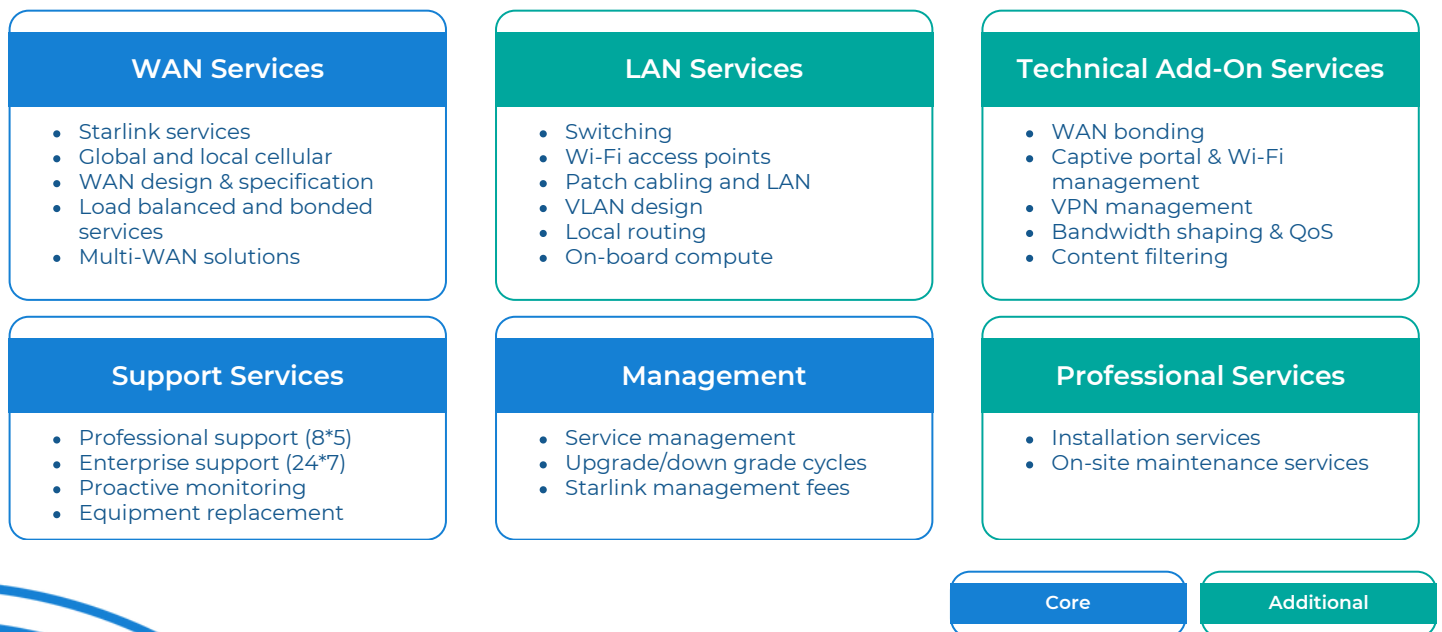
WAN Services

- Starlink services
- Global and local cellular
- WAN design & specification
- Load balanced and bonded services
- Multi-WAN solutions

LAN Services

- Switching
- Wi-Fi access points
- Patch cabling and LAN
- VLAN design
- Local routing
- On-board compute

Technical Add-On Services

- WAN bonding
- Captive portal & Wi-Fi management
- VPN management
- Bandwidth shaping & QoS
- Content filtering

Support Services

- Professional support (8*5)
- Enterprise support (24*7)
- Proactive monitoring
- Equipment replacement

Management

- Service management
- Upgrade/down grade cycles
- Starlink management fees

Professional Services

- Installation services
- On-site maintenance services

Core

Additional